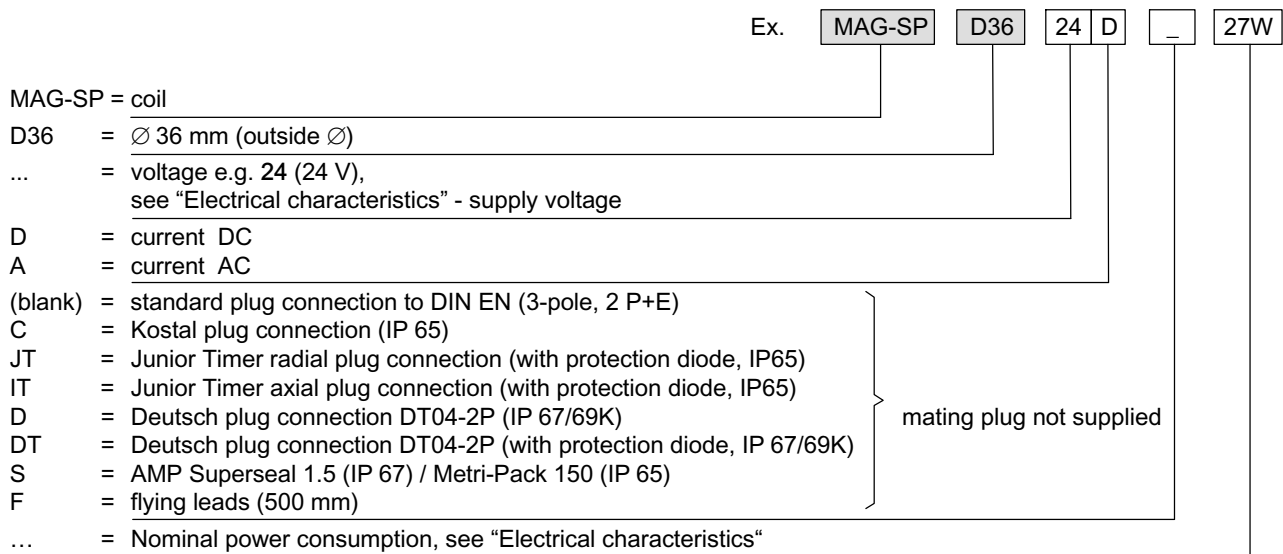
Ex. MAG-SP D36 24 D _ 27W

MAG-SP = coil

D36 = $\varnothing$ 36 mm (outside $\varnothing$)

... = voltage e.g. **24** (24 V), see “Electrical characteristics” - supply voltage

D = current DC
A = current AC

(blank) = standard plug connection to DIN EN (3-pole, 2 P+E)
C = Kostal plug connection (IP 65)
JT = Junior Timer radial plug connection (with protection diode, IP65)
IT = Junior Timer axial plug connection (with protection diode, IP65)
D = Deutsch plug connection DT04-2P (IP 67/69K)
DT = Deutsch plug connection DT04-2P (with protection diode, IP 67/69K)
S = AMP Superseal 1.5 (IP 67) / Metri-Pack 150 (IP 65)
F = flying leads (500 mm)

mating plug not supplied

… = Nominal power consumption, see “Electrical characteristics“